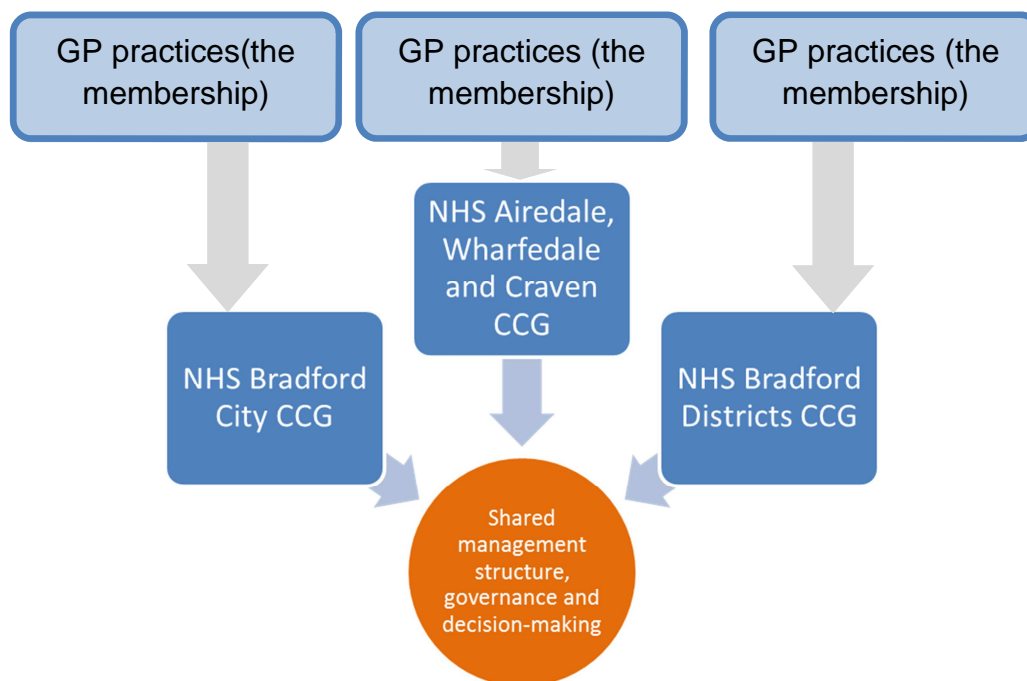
GP practices(the membership)

GP practices (the membership)

GP practices (the membership)

NHS Airedale, Wharfedale and Craven CCG

NHS Bradford City CCG

NHS Bradford Districts CCG

Shared management structure, governance and decision-making